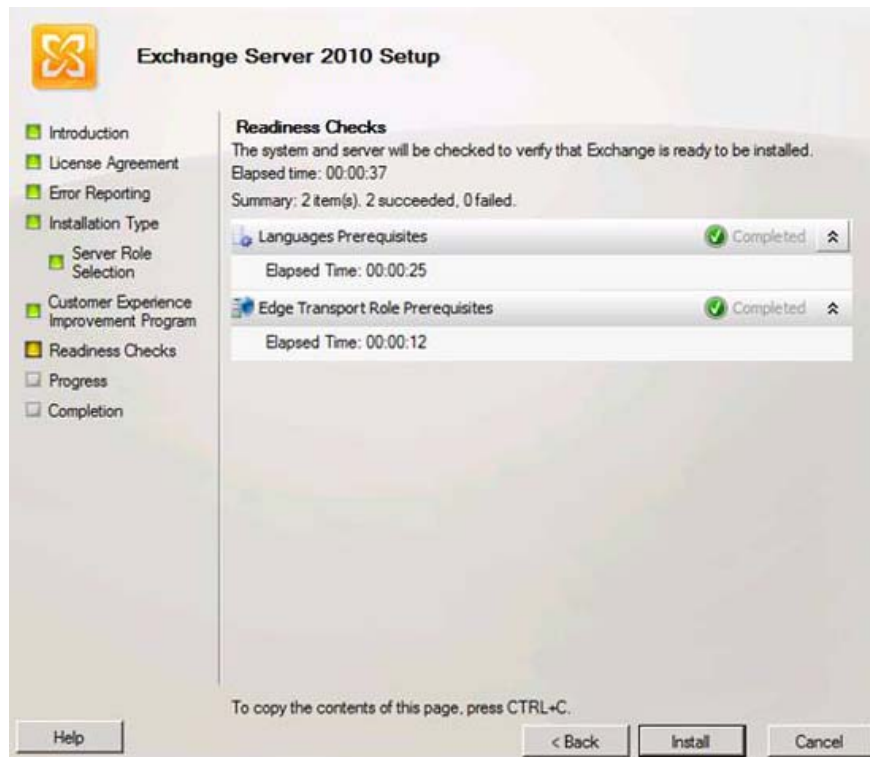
Exchange Server 2010 Setup

Introduction
License Agreement
Error Reporting
Installation Type
Server Role Selection
Customer Experience Improvement Program
Readiness Checks
Progress
Completion

Readiness Checks
The system and server will be checked to verify that Exchange is ready to be installed.
Elapsed time: 00:00:37
Summary: 2 item(s). 2 succeeded, 0 failed.

Languages Prerequisites Completed
Elapsed Time: 00:00:25

Edge Transport Role Prerequisites Completed
Elapsed Time: 00:00:12

To copy the contents of this page, press CTRL+C.

Help
< Back
Install
Cancel